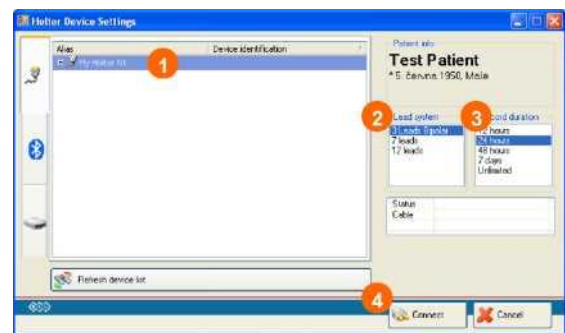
Holter Device Settings

| Alias | Device identification |
|---|---|
| My Holter kit | |

1

Patient info
Test Patient
* 5. června 1950, Male

2
Lead system
3 leads Bipolar
7 leads
12 leads

3
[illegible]cord duration
12 hours
24 hours
48 hours
7 days
Unlimited

Status
Cable

Refresh device list

4
Connect
Cancel